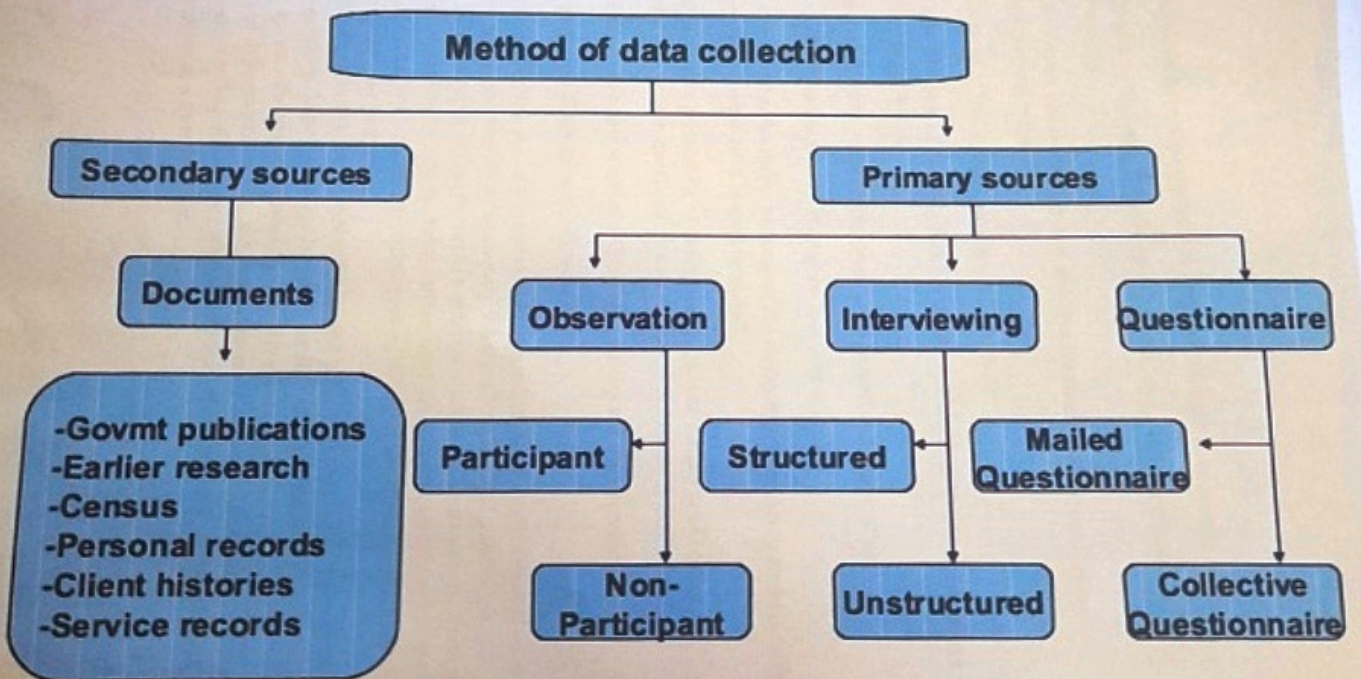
Method of data collection

Secondary sources

Documents

-Govmt publications
-Earlier research
-Census
-Personal records
-Client histories
-Service records

Primary sources

Observation

Participant

Non-Participant

Interviewing

Structured

Unstructured

Questionnaire

Mailed Questionnaire

Collective Questionnaire